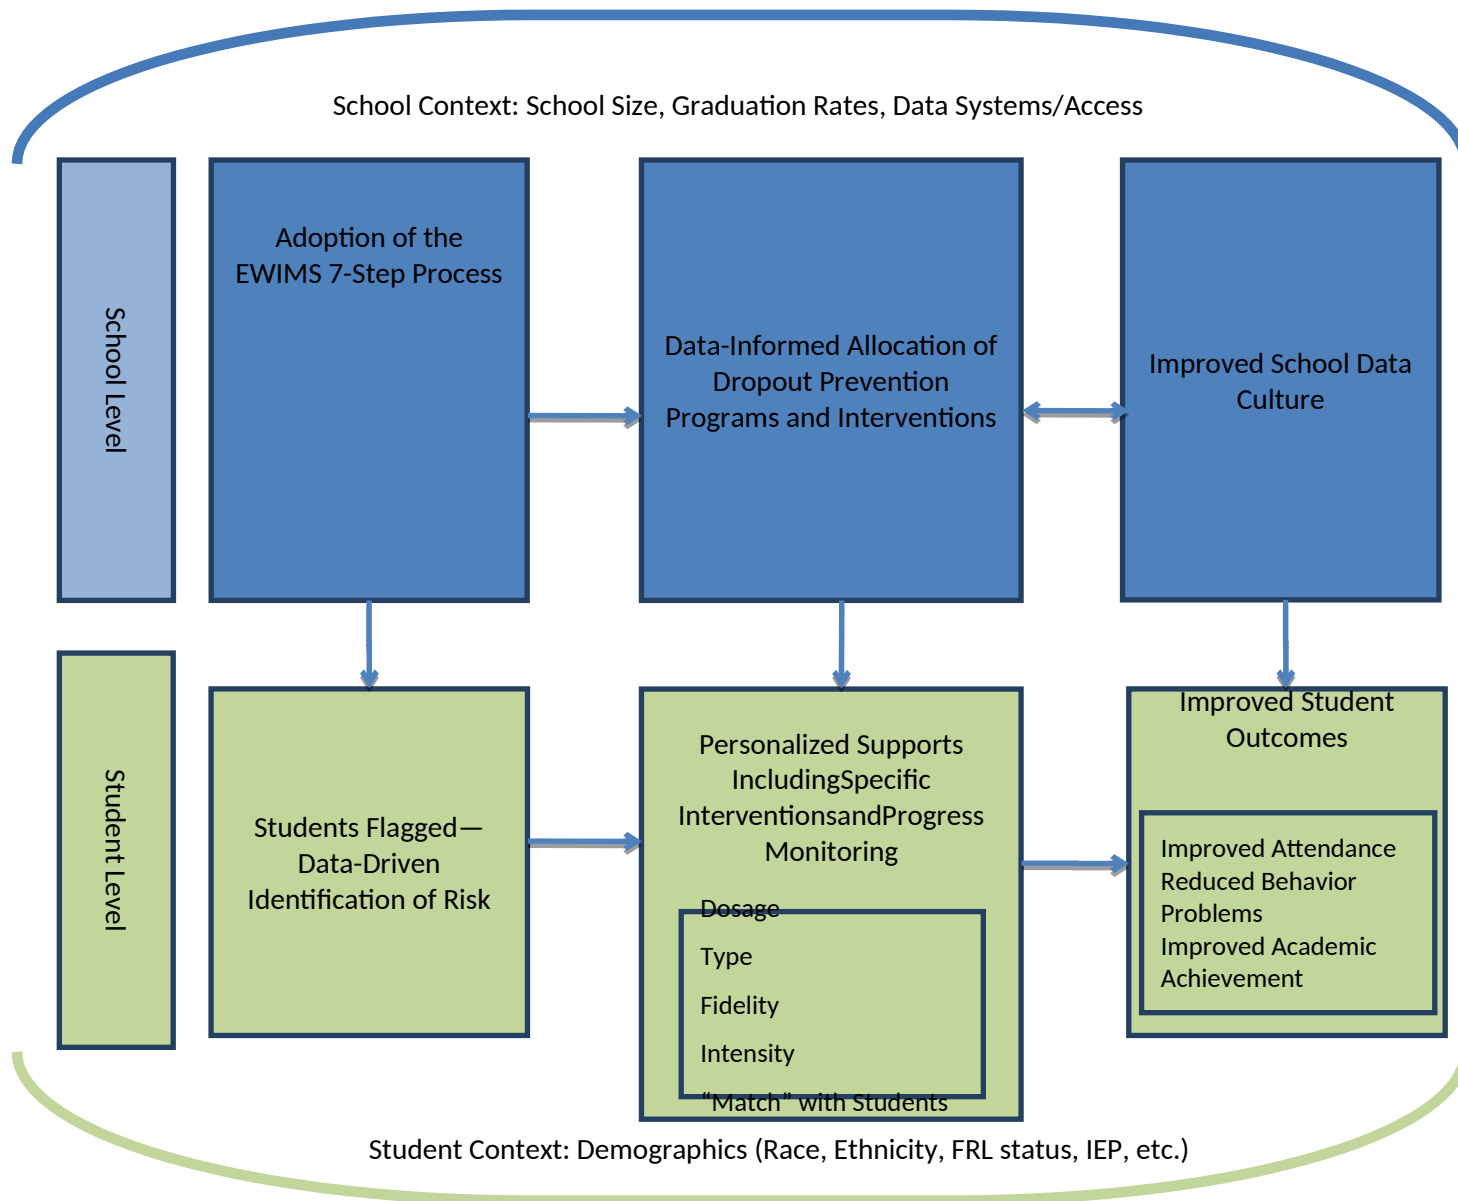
School Context: School Size, Graduation Rates, Data Systems/Access

School Level

Adoption of the EWIMS 7-Step Process

Data-Informed Allocation of Dropout Prevention Programs and Interventions

Improved School Data Culture

Student Level

Students Flagged—Data-Driven Identification of Risk

Personalized Supports IncludingSpecific InterventionsandProgress Monitoring

Dosage

Type

Fidelity

Intensity

"Match" with Students

Improved Student Outcomes

Improved Attendance
Reduced Behavior Problems
Improved Academic Achievement

Student Context: Demographics (Race, Ethnicity, FRL status, IEP, etc.)